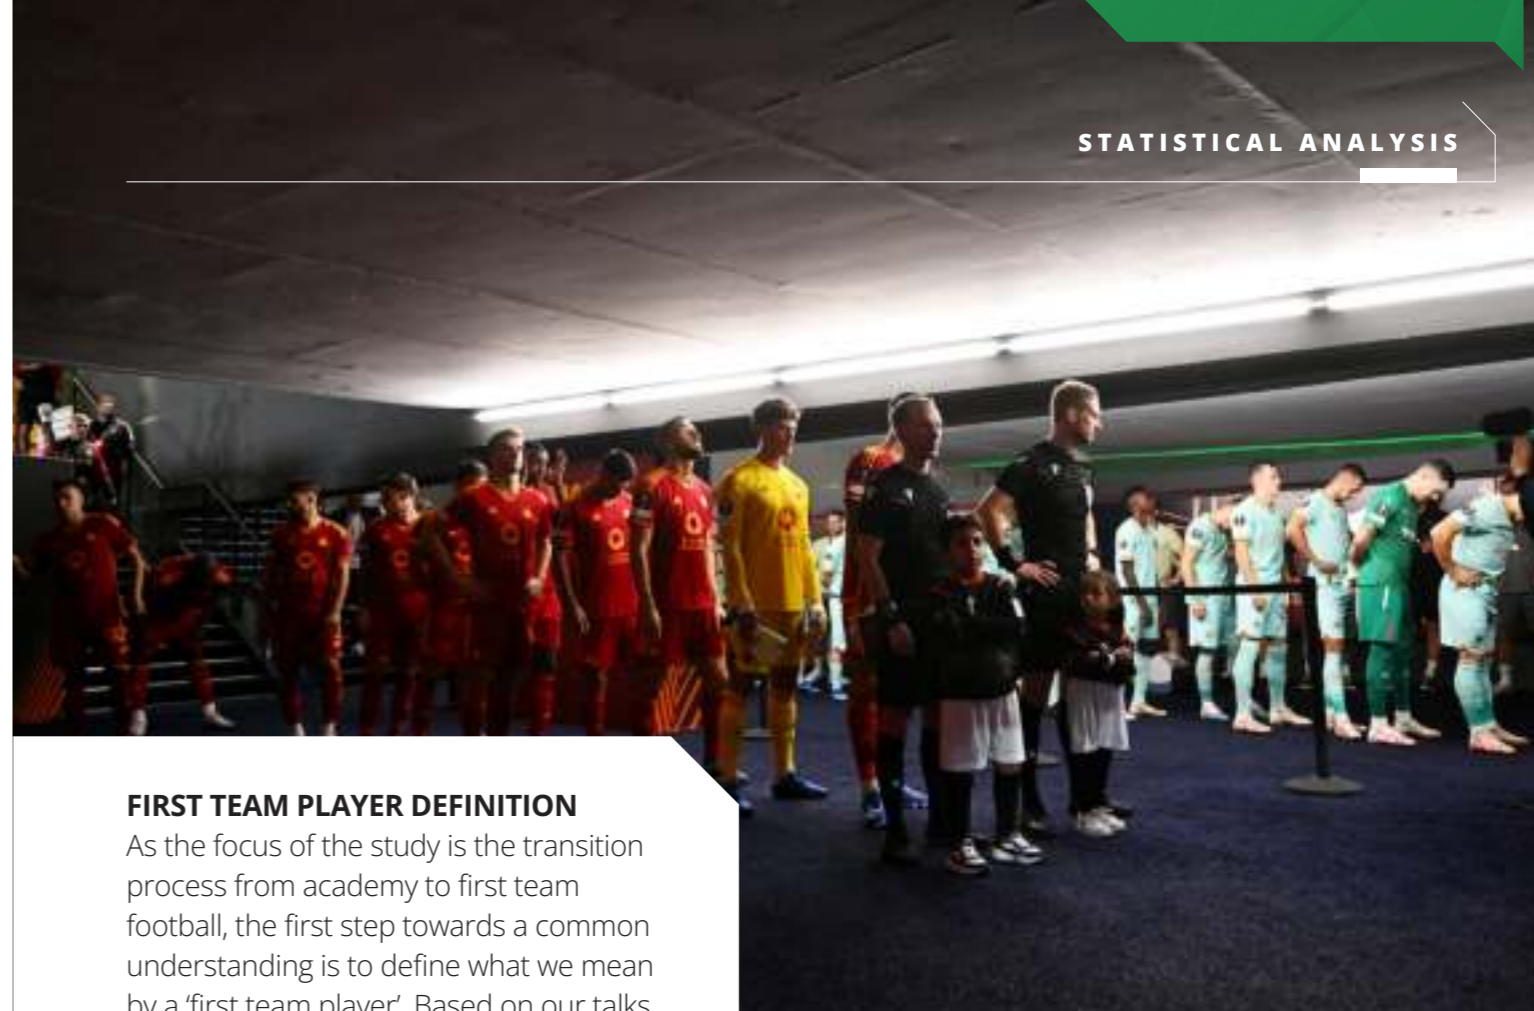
STATISTICAL ANALYSIS

FIRST TEAM PLAYER DEFINITION

As the focus of the study is the transition process from academy to first team football, the first step towards a common understanding is to define what we mean by a 'first team player'. Based on our talks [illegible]